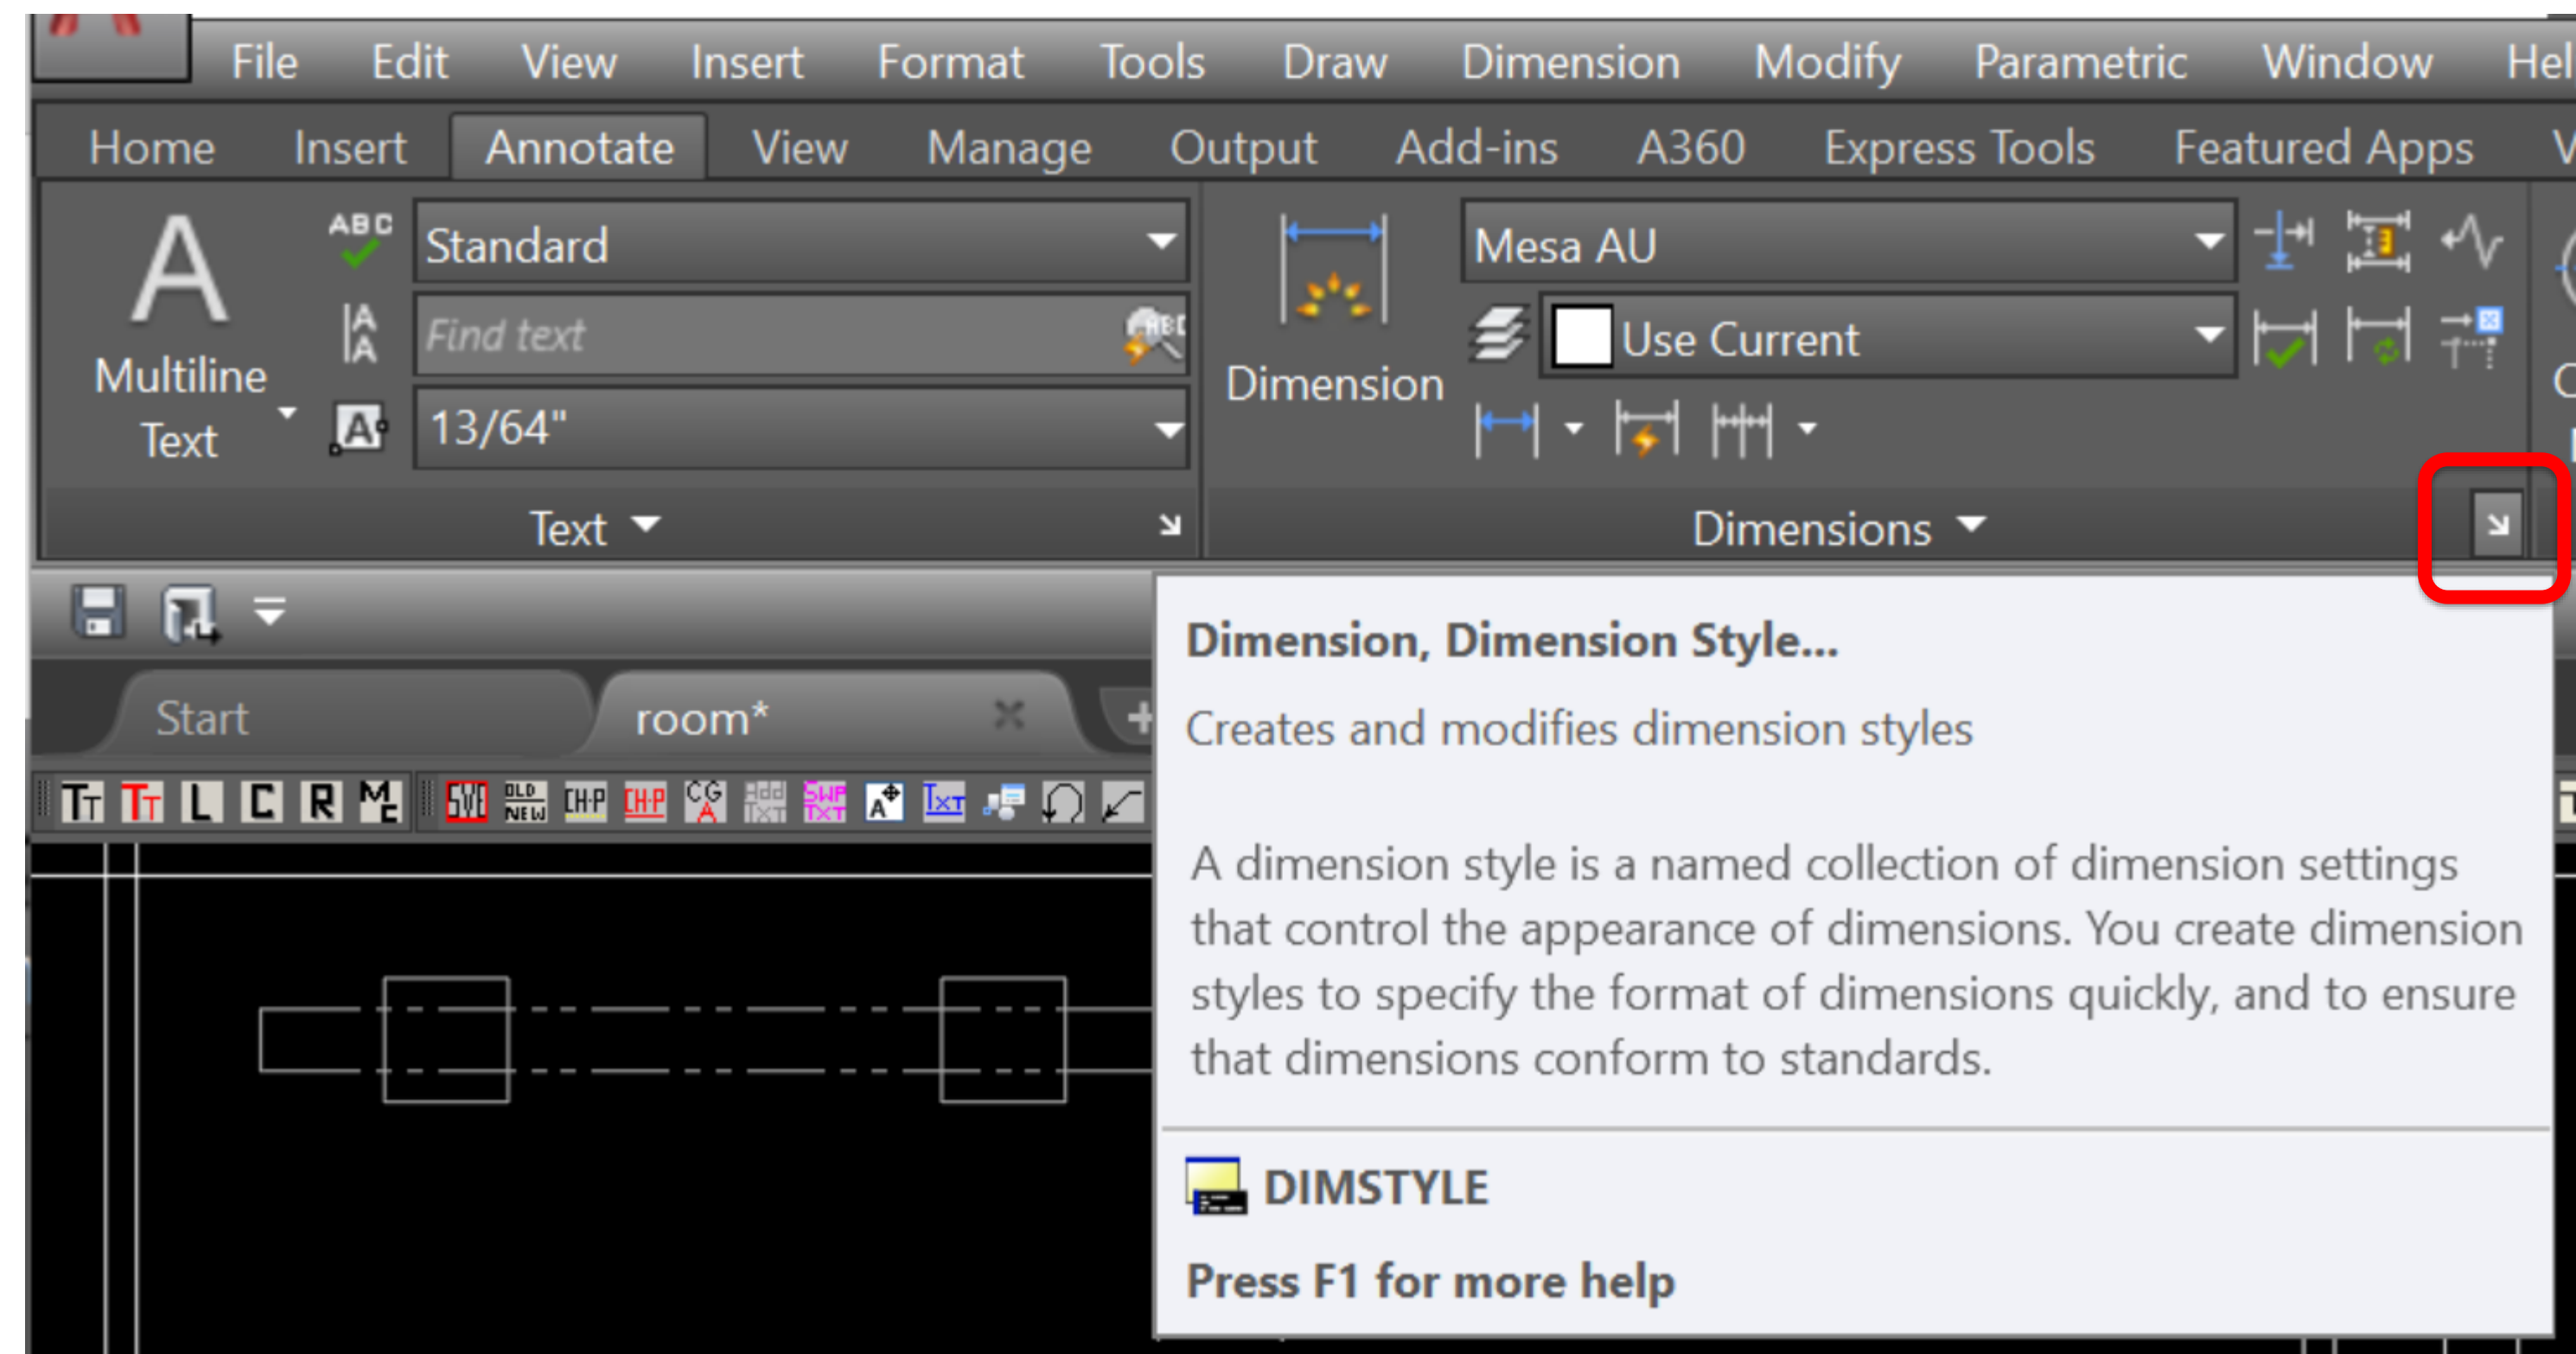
File Edit View Insert Format Tools Draw Dimension Modify Parametric Window Hel

Home Insert Annotate View Manage Output Add-ins A360 Express Tools Featured Apps V

A
Multiline Text

ABC

Standard

Find text

13/64"

Text

Dimension

Mesa AU

Use Current

Dimensions

Start room*

Dimension, Dimension Style...

Creates and modifies dimension styles

A dimension style is a named collection of dimension settings that control the appearance of dimensions. You create dimension styles to specify the format of dimensions quickly, and to ensure that dimensions conform to standards.

DIMSTYLE

Press F1 for more help